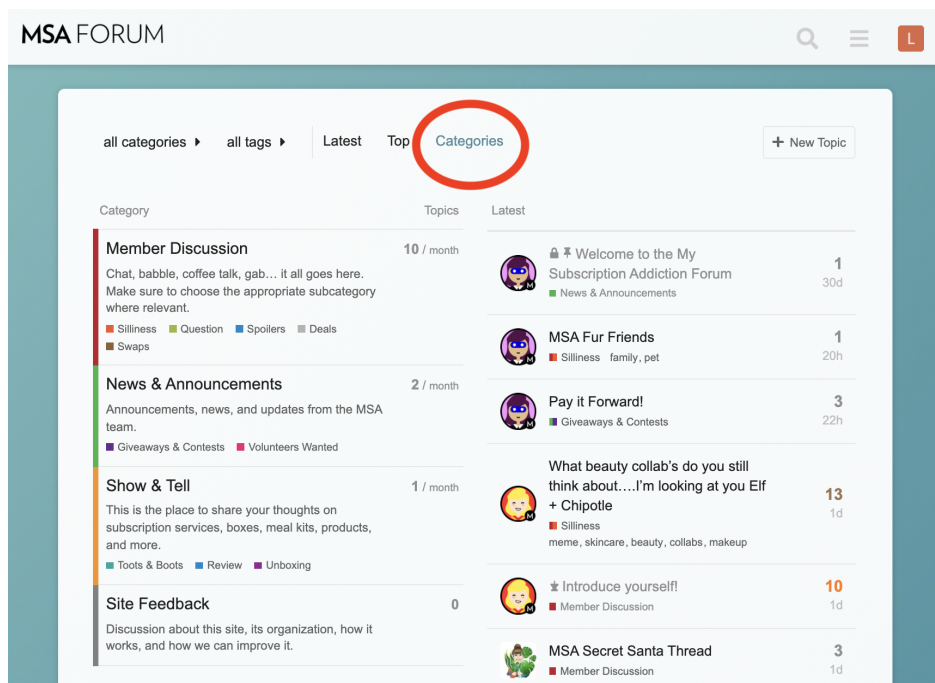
MSA FORUM

L

all categories ▸ all tags ▸ Latest Top Categories

+ New Topic

| Category | Topics |
|---|---|
| Member Discussion<br>Chat, babble, coffee talk, gab… it all goes here. Make sure to choose the appropriate subcategory where relevant.<br>Silliness Question Spoilers Deals Swaps | 10 / month |
| News & Announcements<br>Announcements, news, and updates from the MSA team.<br>Giveaways & Contests Volunteers Wanted | 2 / month |
| Show & Tell<br>This is the place to share your thoughts on subscription services, boxes, meal kits, products, and more.<br>Toots & Boots Review Unboxing | 1 / month |
| Site Feedback<br>Discussion about this site, its organization, how it works, and how we can improve it. | 0 |

Latest

Welcome to the My Subscription Addiction Forum
News & Announcements
1
30d

MSA Fur Friends
Silliness family, pet
1
20h

Pay it Forward!
Giveaways & Contests
3
22h

What beauty collab's do you still think about….I'm looking at you Elf + Chipotle
Silliness
meme, skincare, beauty, collabs, makeup
13
1d

Introduce yourself!
Member Discussion
10
1d

MSA Secret Santa Thread
Member Discussion
3
1d